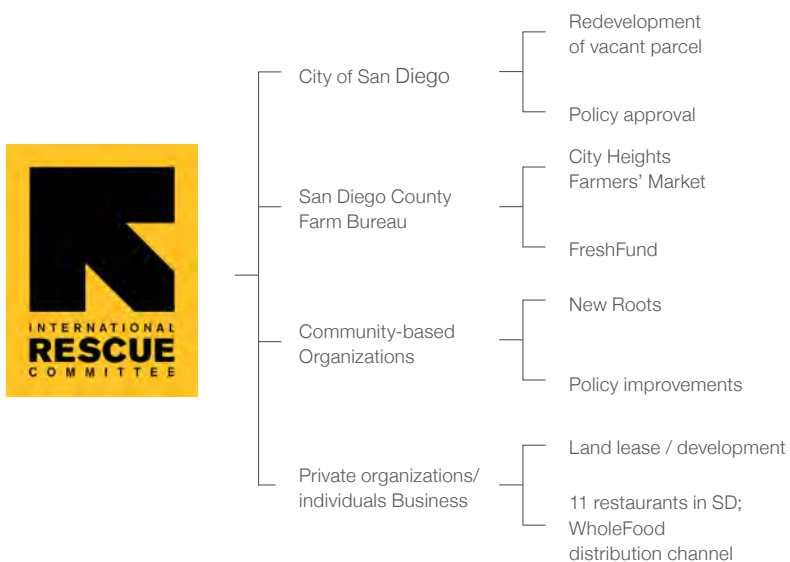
INTERNATIONAL
RESCUE
COMMITTEE

City of San Diego

Redevelopment of vacant parcel

Policy approval

San Diego County Farm Bureau

City Heights Farmers' Market

FreshFund

Community-based Organizations

New Roots

Policy improvements

Private organizations/ individuals Business

Land lease / development

11 restaurants in SD; WholeFood distribution channel